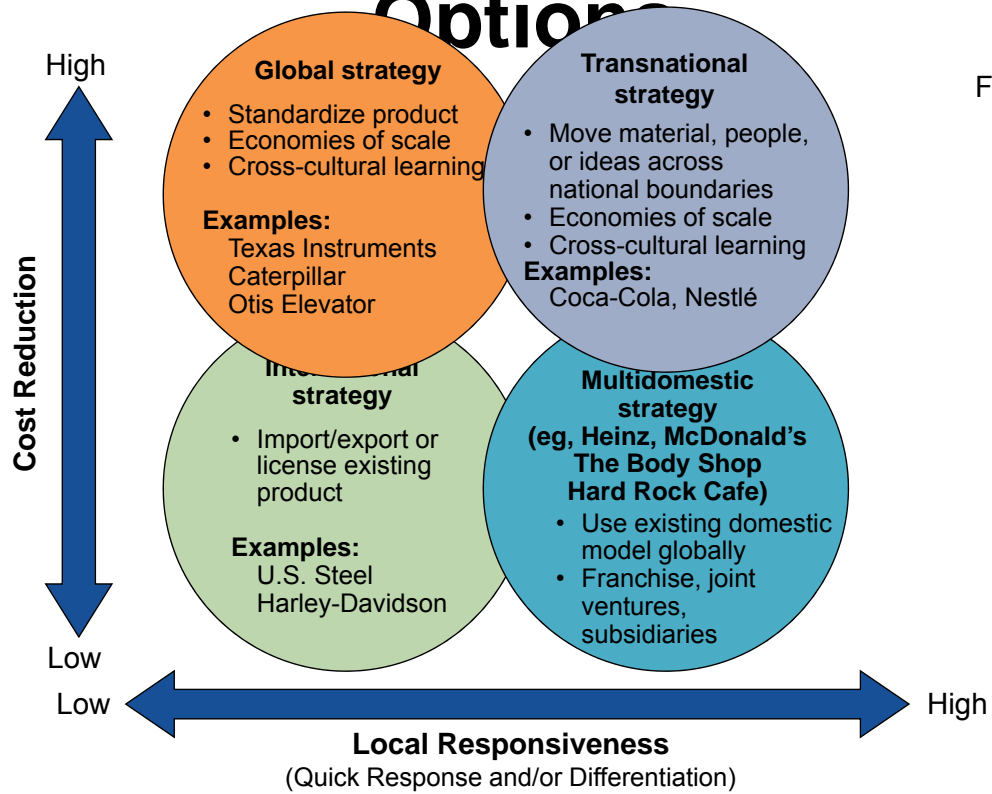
Option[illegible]

F

High

Cost Reduction

Low

Global strategy

• Standardize product
• Economies of scale
• Cross-cultural learning

Examples:
Texas Instruments
Caterpillar
Otis Elevator

Transnational strategy

• Move material, people, or ideas across national boundaries
• Economies of scale
• Cross-cultural learning

Examples:
Coca-Cola, Nestlé

Inter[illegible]al strategy

• Import/export or license existing product

Examples:
U.S. Steel
Harley-Davidson

Multidomestic strategy
(eg, Heinz, McDonald's
The Body Shop
Hard Rock Cafe)

• Use existing domestic model globally
• Franchise, joint ventures, subsidiaries

Low

High

Local Responsiveness
(Quick Response and/or Differentiation)